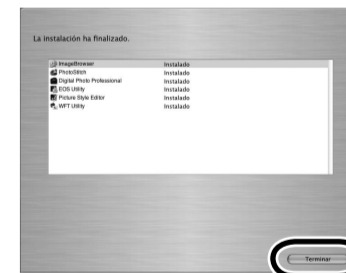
La instalación ha finalizado.

| | |
|---|---|
| ImageBrowser | Instalado |
| PhotoStitch | Instalado |
| Digital Photo Professional | Instalado |
| EOS Utility | Instalado |
| Picture Style Editor | Instalado |
| WFT Utility | Instalado |

Terminar